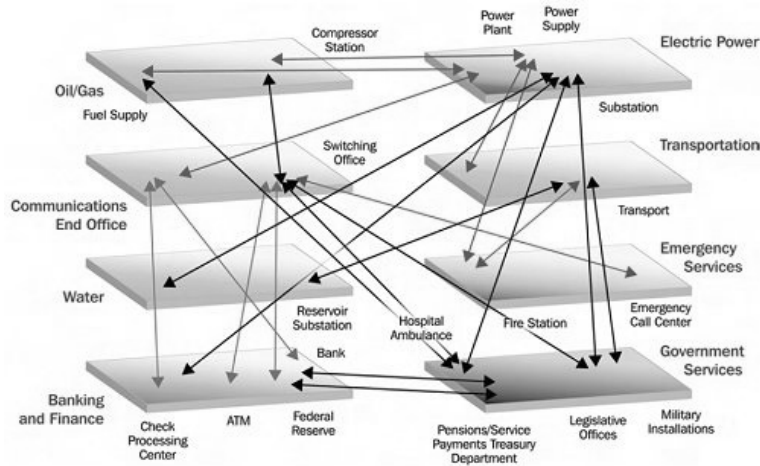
Compressor Station

Power Plant

Power Supply

Electric Power

Oil/Gas

Fuel Supply

Substation

Switching Office

Transportation

Communications End Office

Transport

Emergency Services

Water

Reservoir Substation

Hospital Ambulance

Fire Station

Emergency Call Center

Bank

Government Services

Banking and Finance

Check Processing Center

ATM

Federal Reserve

Pensions/Service Payments Treasury Department

Legislative Offices

Military Installations